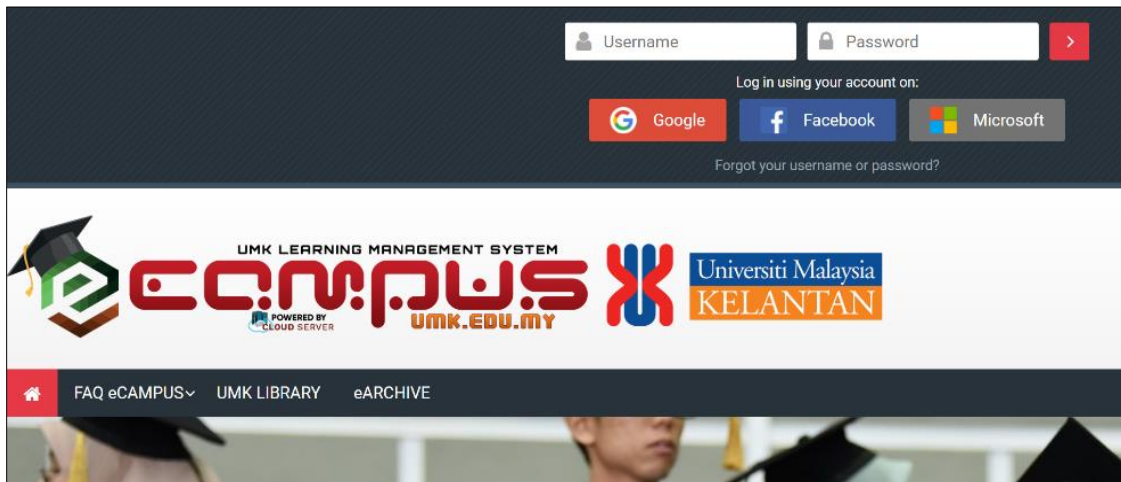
Username
Password
›

Log in using your account on:
Google
Facebook
Microsoft
Forgot your username or password?

UMK LEARNING MANAGEMENT SYSTEM
eCAMPUS
POWERED BY CLOUD SERVER
UMK.EDU.MY
Universiti Malaysia
KELANTAN

FAQ eCAMPUS
UMK LIBRARY
eARCHIVE